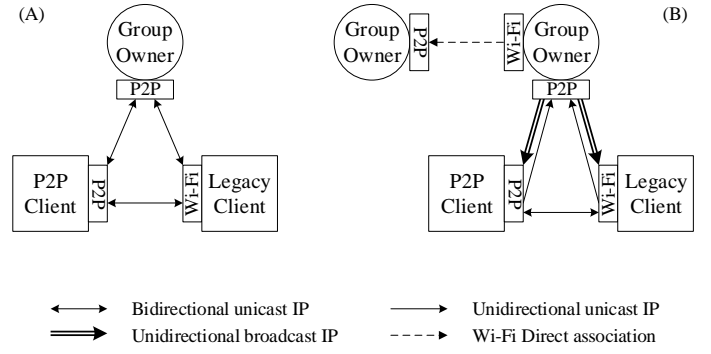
(A)

Group Owner

P2P

P2P Client

P2P

Wi-Fi

Legacy Client

(B)

Group Owner

P2P

Wi-Fi

Group Owner

P2P

P2P Client

P2P

Wi-Fi

Legacy Client

Bidirectional unicast IP

Unidirectional unicast IP

Unidirectional broadcast IP

Wi-Fi Direct association